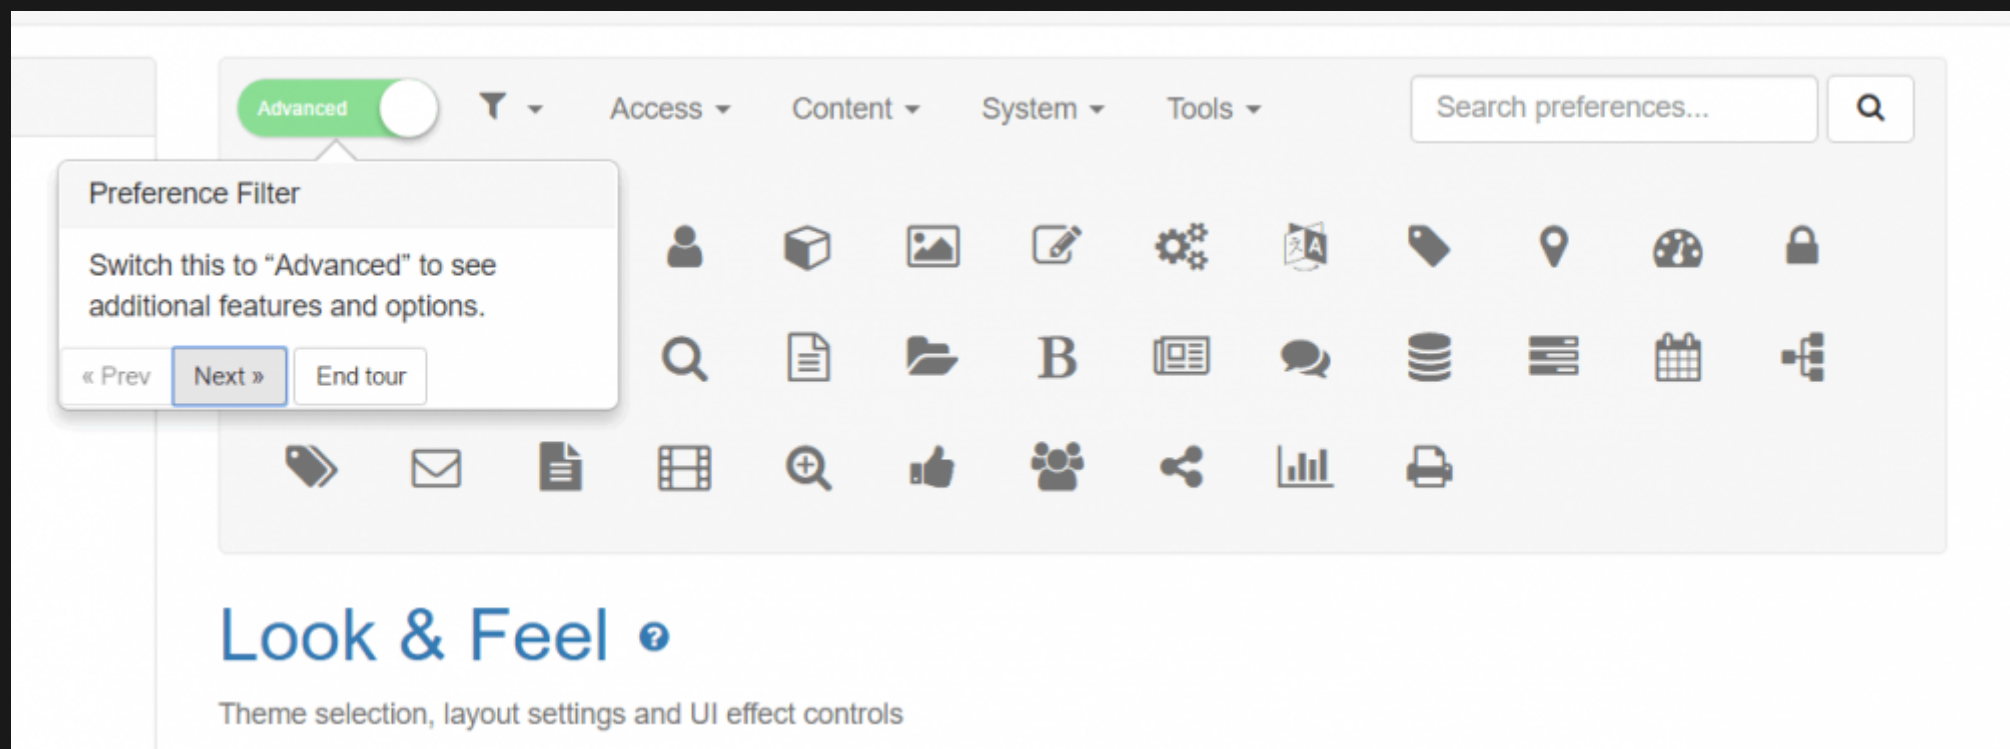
Advanced

Access Content System Tools

Search preferences...

Preference Filter

Switch this to “Advanced” to see additional features and options.

« Prev Next » End tour

Look & Feel

Theme selection, layout settings and UI effect controls